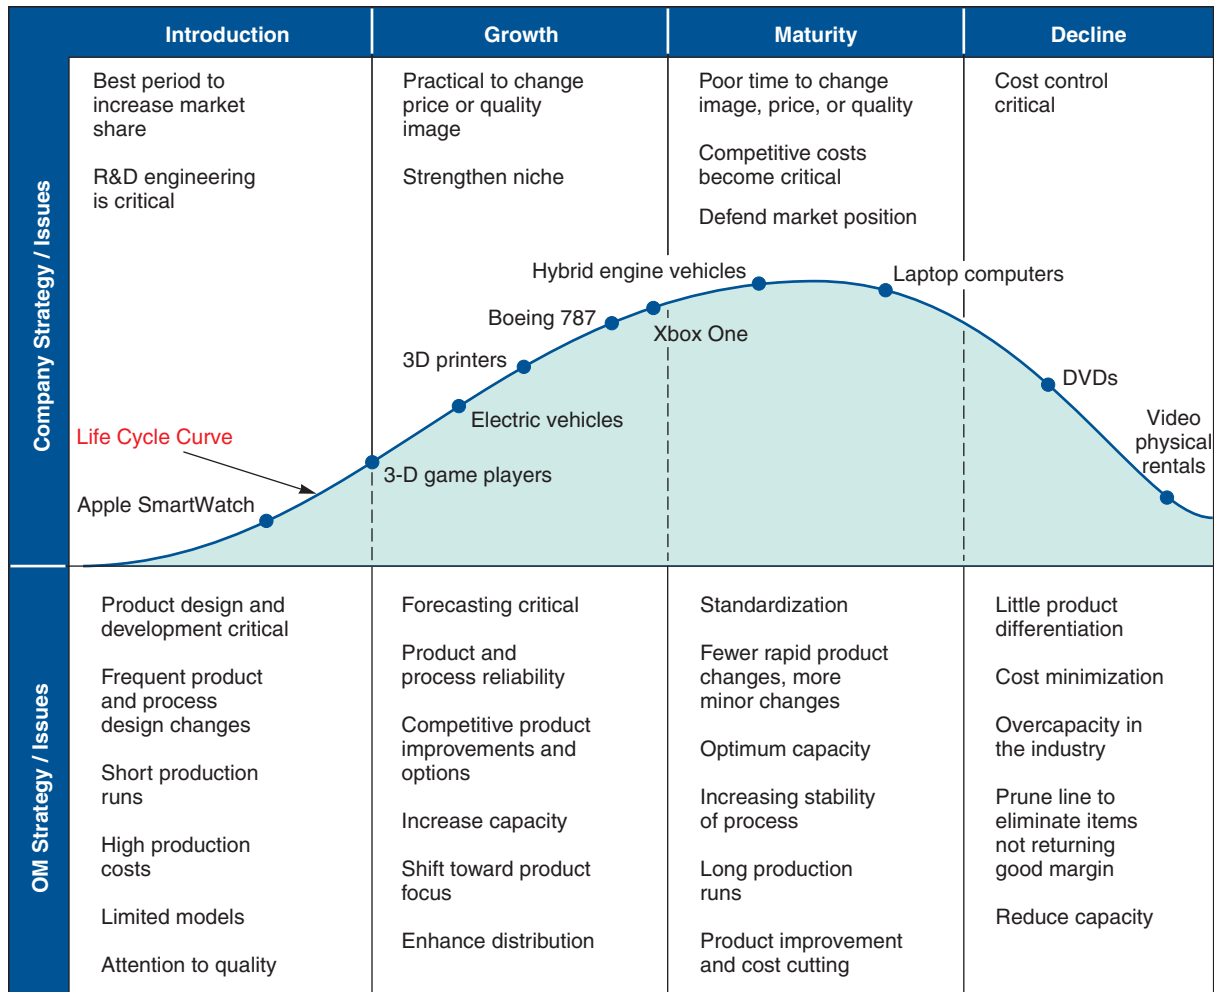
| | Introduction | Growth | Maturity | Decline |
|---|---|---|---|---|
| Company Strategy / Issues | Best period to increase market share<br><br>R&D engineering is critical | Practical to change price or quality image<br><br>Strengthen niche | Poor time to change image, price, or quality<br><br>Competitive costs become critical<br><br>Defend market position | Cost control critical |

Hybrid engine vehicles

Laptop computers

Boeing 787

Xbox One

3D printers

DVDs

Electric vehicles

Video physical rentals

Life Cycle Curve

3-D game players

Apple SmartWatch

| | Introduction | Growth | Maturity | Decline |
|---|---|---|---|---|
| OM Strategy / Issues | Product design and development critical<br><br>Frequent product and process design changes<br><br>Short production runs<br><br>High production costs<br><br>Limited models<br><br>Attention to quality | Forecasting critical<br><br>Product and process reliability<br><br>Competitive product improvements and options<br><br>Increase capacity<br><br>Shift toward product focus<br><br>Enhance distribution | Standardization<br><br>Fewer rapid product changes, more minor changes<br><br>Optimum capacity<br><br>Increasing stability of process<br><br>Long production runs<br><br>Product improvement and cost cutting | Little product differentiation<br><br>Cost minimization<br><br>Overcapacity in the industry<br><br>Prune line to eliminate items not returning good margin<br><br>Reduce capacity |